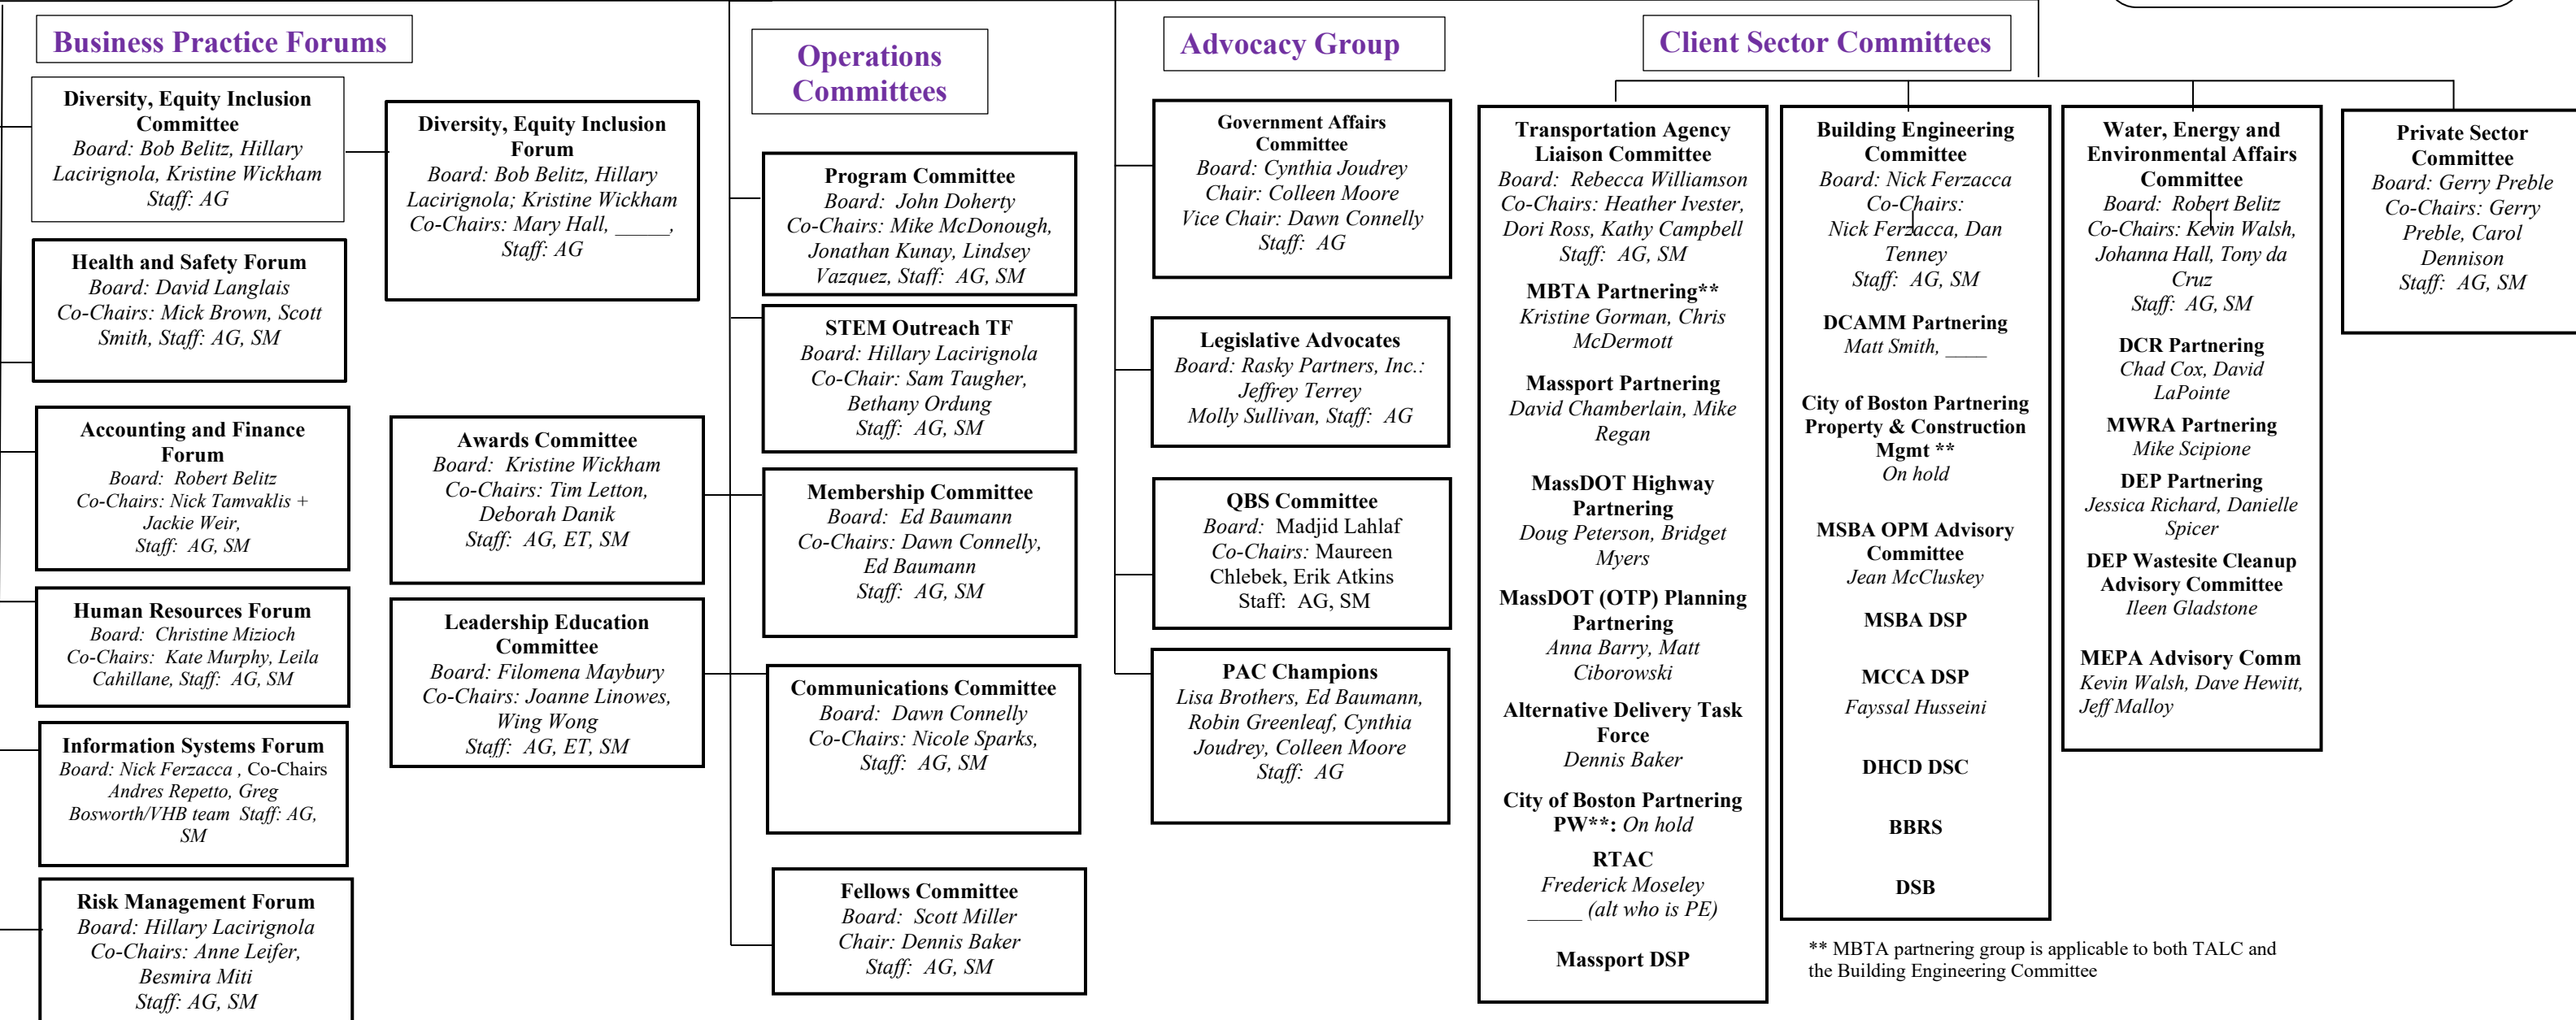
Business Practice Forums

Diversity, Equity Inclusion Committee
Board: Bob Belitz, Hillary Lacirignola, Kristine Wickham
Staff: AG

Health and Safety Forum
Board: David Langlais
Co-Chairs: Mick Brown, Scott Smith, Staff: AG, SM

Accounting and Finance Forum
Board: Robert Belitz
Co-Chairs: Nick Tamvaklis + Jackie Weir,
Staff: AG, SM

Human Resources Forum
Board: Christine Mizioch
Co-Chairs: Kate Murphy, Leila Cahillane, Staff: AG, SM

Information Systems Forum
Board: Nick Ferzacca , Co-Chairs Andres Repetto, Greg Bosworth/VHB team Staff: AG, SM

Risk Management Forum
Board: Hillary Lacirignola
Co-Chairs: Anne Leifer, Besmira Miti
Staff: AG, SM

Diversity, Equity Inclusion Forum
Board: Bob Belitz, Hillary Lacirignola; Kristine Wickham
Co-Chairs: Mary Hall, _____,
Staff: AG

Awards Committee
Board: Kristine Wickham
Co-Chairs: Tim Letton, Deborah Danik
Staff: AG, ET, SM

Leadership Education Committee
Board: Filomena Maybury
Co-Chairs: Joanne Linowes, Wing Wong
Staff: AG, ET, SM

Operations Committees

Program Committee
Board: John Doherty
Co-Chairs: Mike McDonough, Jonathan Kunay, Lindsey Vazquez, Staff: AG, SM

STEM Outreach TF
Board: Hillary Lacirignola
Co-Chair: Sam Taugher, Bethany Ordung
Staff: AG, SM

Membership Committee
Board: Ed Baumann
Co-Chairs: Dawn Connelly, Ed Baumann
Staff: AG, SM

Communications Committee
Board: Dawn Connelly
Co-Chairs: Nicole Sparks,
Staff: AG, SM

Fellows Committee
Board: Scott Miller
Chair: Dennis Baker
Staff: AG, SM

Advocacy Group

Government Affairs Committee
Board: Cynthia Joudrey
Chair: Colleen Moore
Vice Chair: Dawn Connelly
Staff: AG

Legislative Advocates
Board: Rasky Partners, Inc.: Jeffrey Terrey
Molly Sullivan, Staff: AG

QBS Committee
Board: Madjid Lahlaf
Co-Chairs: Maureen Chlebek, Erik Atkins
Staff: AG, SM

PAC Champions
Lisa Brothers, Ed Baumann, Robin Greenleaf, Cynthia Joudrey, Colleen Moore
Staff: AG

Client Sector Committees

Transportation Agency Liaison Committee
Board: Rebecca Williamson
Co-Chairs: Heather Ivester, Dori Ross, Kathy Campbell
Staff: AG, SM

MBTA Partnering**
Kristine Gorman, Chris McDermott

Massport Partnering
David Chamberlain, Mike Regan

MassDOT Highway Partnering
Doug Peterson, Bridget Myers

MassDOT (OTP) Planning Partnering
Anna Barry, Matt Ciborowski

Alternative Delivery Task Force
Dennis Baker

City of Boston Partnering PW**: On hold

RTAC
Frederick Moseley
_____ (alt who is PE)

Massport DSP

Building Engineering Committee
Board: Nick Ferzacca
Co-Chairs:
Nick Ferzacca, Dan Tenney
Staff: AG, SM

DCAMM Partnering
Matt Smith, ____

City of Boston Partnering Property & Construction Mgmt **
On hold

MSBA OPM Advisory Committee
Jean McCluskey

MSBA DSP

MCCA DSP
Fayssal Husseini

DHCD DSC

BBRS

DSB

Water, Energy and Environmental Affairs Committee
Board: Robert Belitz
Co-Chairs: Kevin Walsh, Johanna Hall, Tony da Cruz
Staff: AG, SM

DCR Partnering
Chad Cox, David LaPointe

MWRA Partnering
Mike Scipione

DEP Partnering
Jessica Richard, Danielle Spicer

DEP Wastesite Cleanup Advisory Committee
Ileen Gladstone

MEPA Advisory Comm
Kevin Walsh, Dave Hewitt, Jeff Malloy

Private Sector Committee
Board: Gerry Preble
Co-Chairs: Gerry Preble, Carol Dennison
Staff: AG, SM

** MBTA partnering group is applicable to both TALC and the Building Engineering Committee